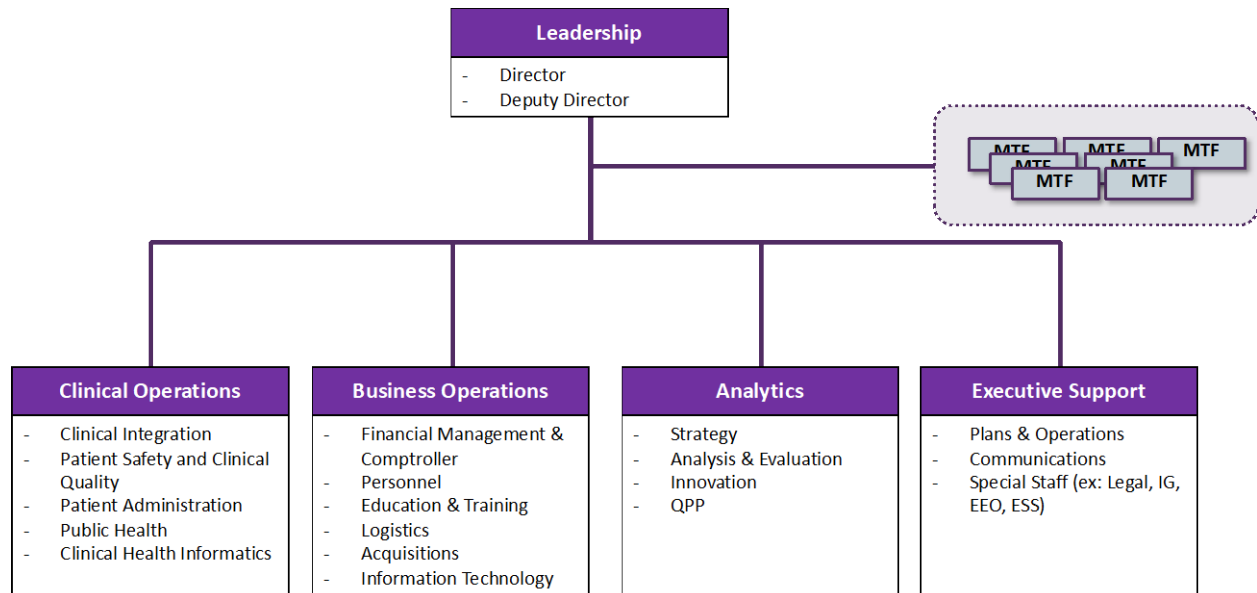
Leadership

- Director
- Deputy Director

MTF MTF MTF MTF MTF MTF MTF

Clinical Operations

- Clinical Integration
- Patient Safety and Clinical Quality
- Patient Administration
- Public Health
- Clinical Health Informatics

Business Operations

- Financial Management & Comptroller
- Personnel
- Education & Training
- Logistics
- Acquisitions
- Information Technology

Analytics

- Strategy
- Analysis & Evaluation
- Innovation
- QPP

Executive Support

- Plans & Operations
- Communications
- Special Staff (ex: Legal, IG, EEO, ESS)